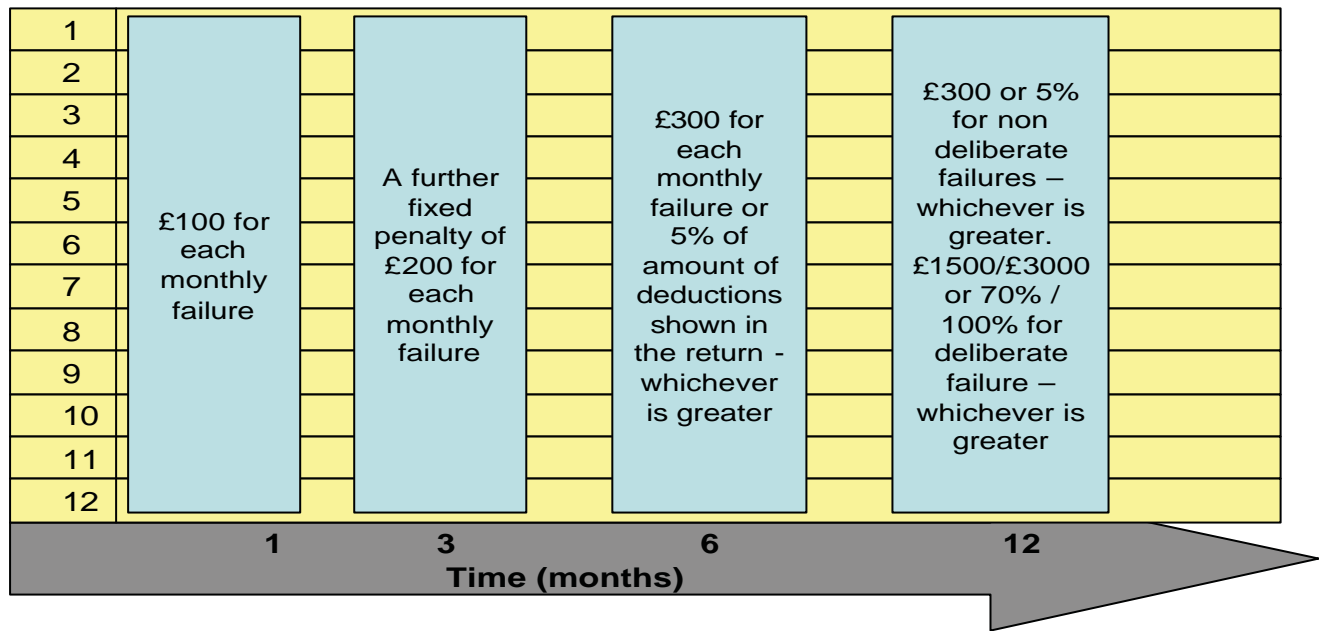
1
2
3
4
5
6
7
8
9
10
11
12

£100 for each monthly failure

A further fixed penalty of £200 for each monthly failure

£300 for each monthly failure or 5% of amount of deductions shown in the return - whichever is greater

£300 or 5% for non deliberate failures – whichever is greater. £1500/£3000 or 70% / 100% for deliberate failure – whichever is greater

1
3
6
12
Time (months)